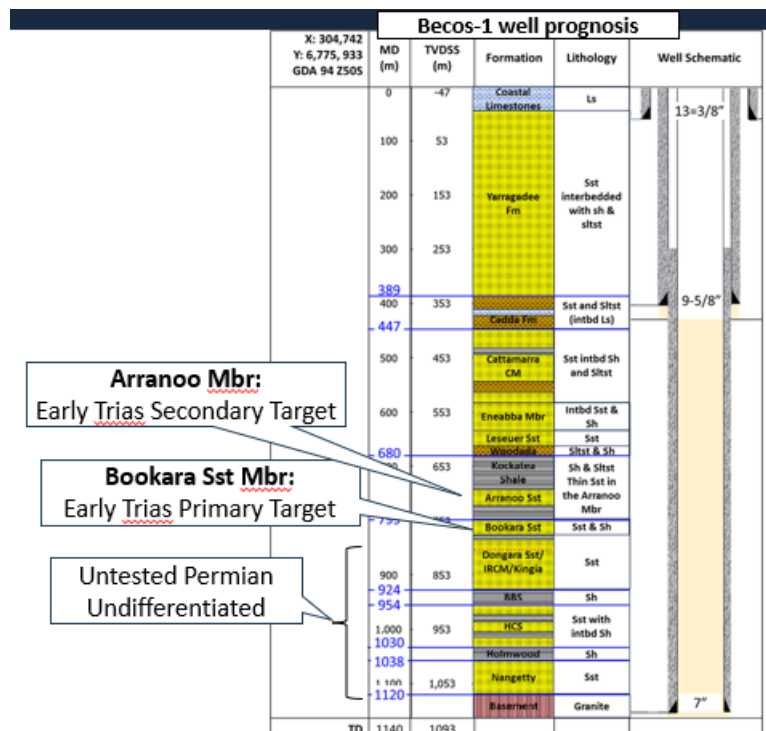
Becos-1 well prognosis

X: 304,742
Y: 6,775, 933
GDA 94 Z50S

| MD (m) | TVDSS (m) | Formation | Lithology |
|---|---|---|---|
| 0 | -47 | Coastal Limestones | Ls |
| 100 | 53 | | |
| 200 | 153 | Yarragadee Fm | Sst interbedded with sh & sltst |
| 300 | 253 | | |
| 389 | | | |
| 400 | 353 | Cadda Fm | Sst and Sltst (intbd Ls) |
| 447 | | | |
| 500 | 453 | Cattamarra CM | Sst intbd Sh and Sltst |
| 600 | 553 | Eneabba Mbr | Intbd Sst & Sh |
| | | Leseuer Sst | Sst |
| 680 | | Woodada | Sltst & Sh |
| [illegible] | 653 | Kockatea Shale | Sh & Sltst Thin Sst in the Arranoo Mbr |
| | | Arranoo Sst | |
| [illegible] | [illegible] | Bookara Sst | Sst & Sh |
| | | Dongara Sst/ IRCM/Kingia | Sst |
| 900 | 853 | | |
| 924 | | BBS | Sh |
| 954 | | | |
| 1,000 | 953 | HCS | Sst with intbd Sh |
| 1030 | | Holmwood | Sh |
| 1038 | | | |
| 1,100 | 1,053 | Nangetty | Sst |
| 1120 | | Basement | Granite |
| TD 1140 | 1093 | | |

Well Schematic
13=3/8"
9-5/8"
7"

Arranoo Mbr:
Early Trias Secondary Target

Bookara Sst Mbr:
Early Trias Primary Target

Untested Permian Undifferentiated